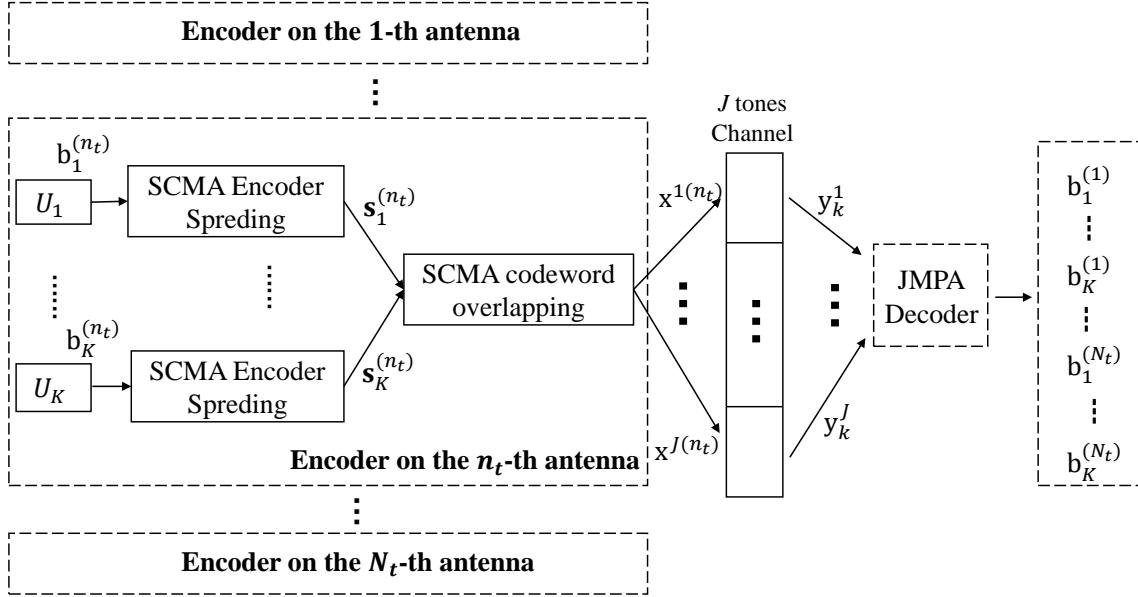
Encoder on the 1-th antenna

$b_1^{(n_t)}$

$U_1$

SCMA Encoder Spreding

$\mathbf{s}_1^{(n_t)}$

$b_K^{(n_t)}$

$U_K$

SCMA Encoder Spreding

$\mathbf{s}_K^{(n_t)}$

SCMA codeword overlapping

Encoder on the $n_t$-th antenna

$J$ tones Channel

$x^{1(n_t)}$

$x^{J(n_t)}$

$y_k^1$

$y_k^J$

JMPA Decoder

$b_1^{(1)}$

$b_K^{(1)}$

$b_1^{(N_t)}$

$b_K^{(N_t)}$

Encoder on the $N_t$-th antenna